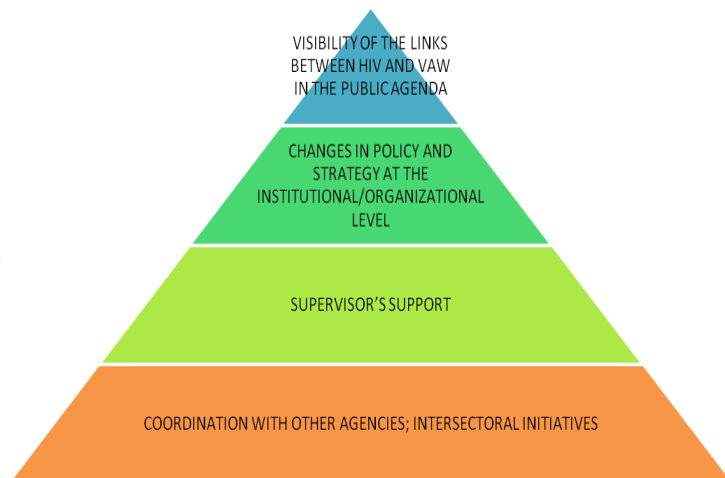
VISIBILITY OF THE LINKS BETWEEN HIV AND VAW IN THE PUBLIC AGENDA

CHANGES IN POLICY AND STRATEGY AT THE INSTITUTIONAL/ORGANIZATIONAL LEVEL

SUPERVISOR’S SUPPORT

COORDINATION WITH OTHER AGENCIES; INTERSECTORAL INITIATIVES